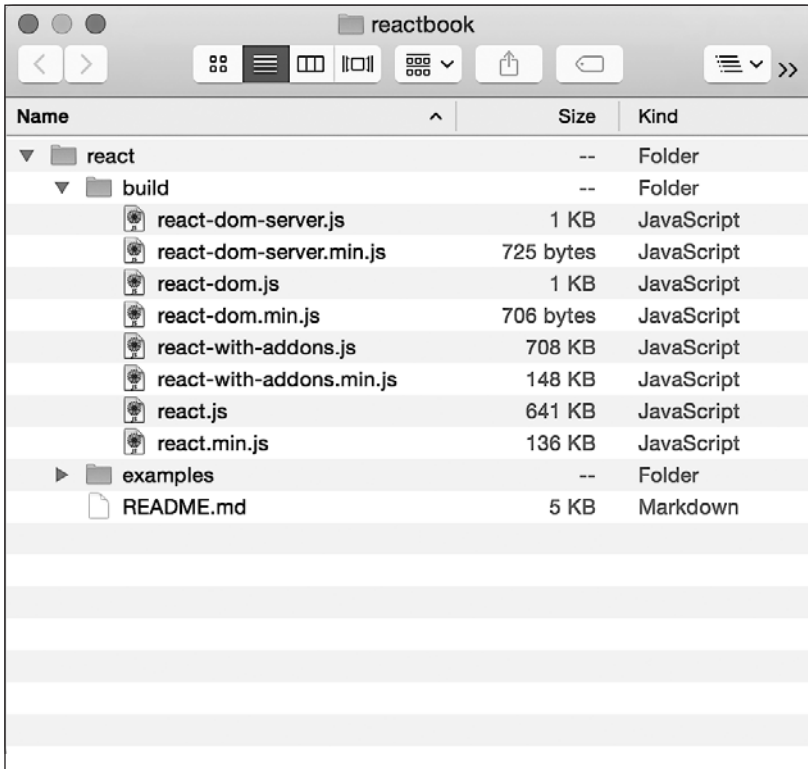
reactbook

| Name | Size | Kind |
|---|---|---|
| react | -- | Folder |
| build | -- | Folder |
| react-dom-server.js | 1 KB | JavaScript |
| react-dom-server.min.js | 725 bytes | JavaScript |
| react-dom.js | 1 KB | JavaScript |
| react-dom.min.js | 706 bytes | JavaScript |
| react-with-addons.js | 708 KB | JavaScript |
| react-with-addons.min.js | 148 KB | JavaScript |
| react.js | 641 KB | JavaScript |
| react.min.js | 136 KB | JavaScript |
| examples | -- | Folder |
| README.md | 5 KB | Markdown |